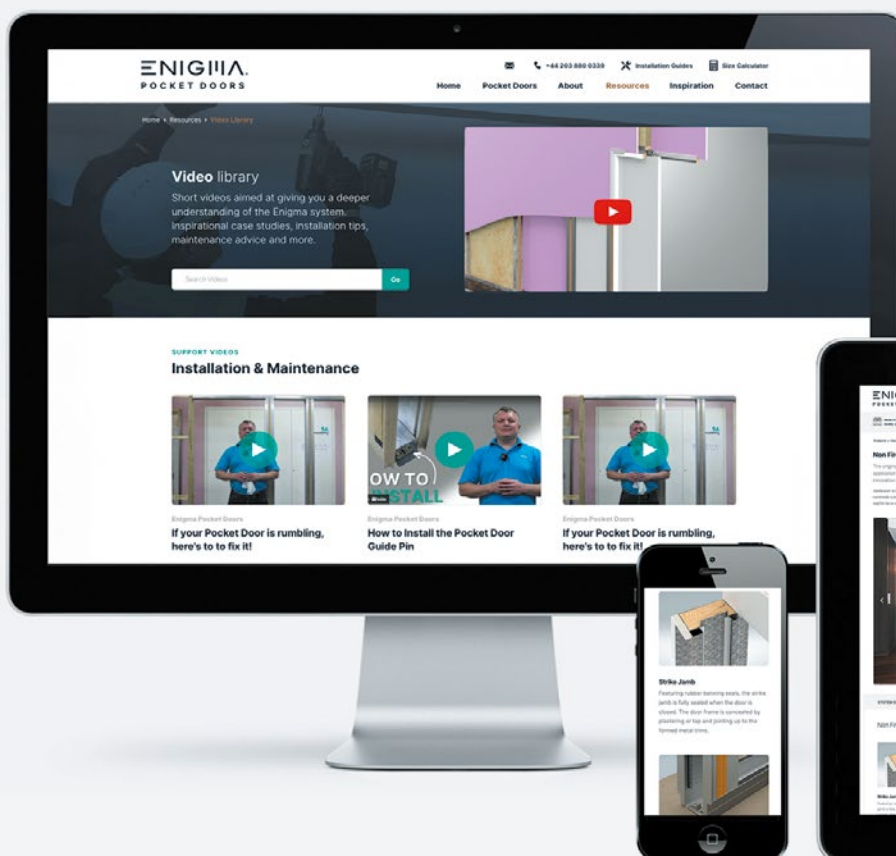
ENIGMA.
POCKET DOORS

+44 203 880 0339 Installation Guides Size Calculator

Home Pocket Doors About Resources Inspiration Contact

Home › Resources › Video Library

Video library

Short videos aimed at giving you a deeper understanding of the Enigma system. Inspirational case studies, installation tips, maintenance advice and more.

Search Videos Go

SUPPORT VIDEOS

Installation & Maintenance

OW TO STALL

Enigma Pocket Doors
If your Pocket Door is rumbling, here's to to fix it!

Enigma Pocket Doors
How to Install the Pocket Door Guide Pin

Enigma Pocket Doors
If your Pocket Door is rumbling, here's to to fix it!

Strike Jamb
Featuring rubber banning seals, the strike jamb is fully sealed when the door is closed. The door frame is concealed by plastering or tap and jointing up to the formed metal trims.

ENIG
Non Fir
Non Fi
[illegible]